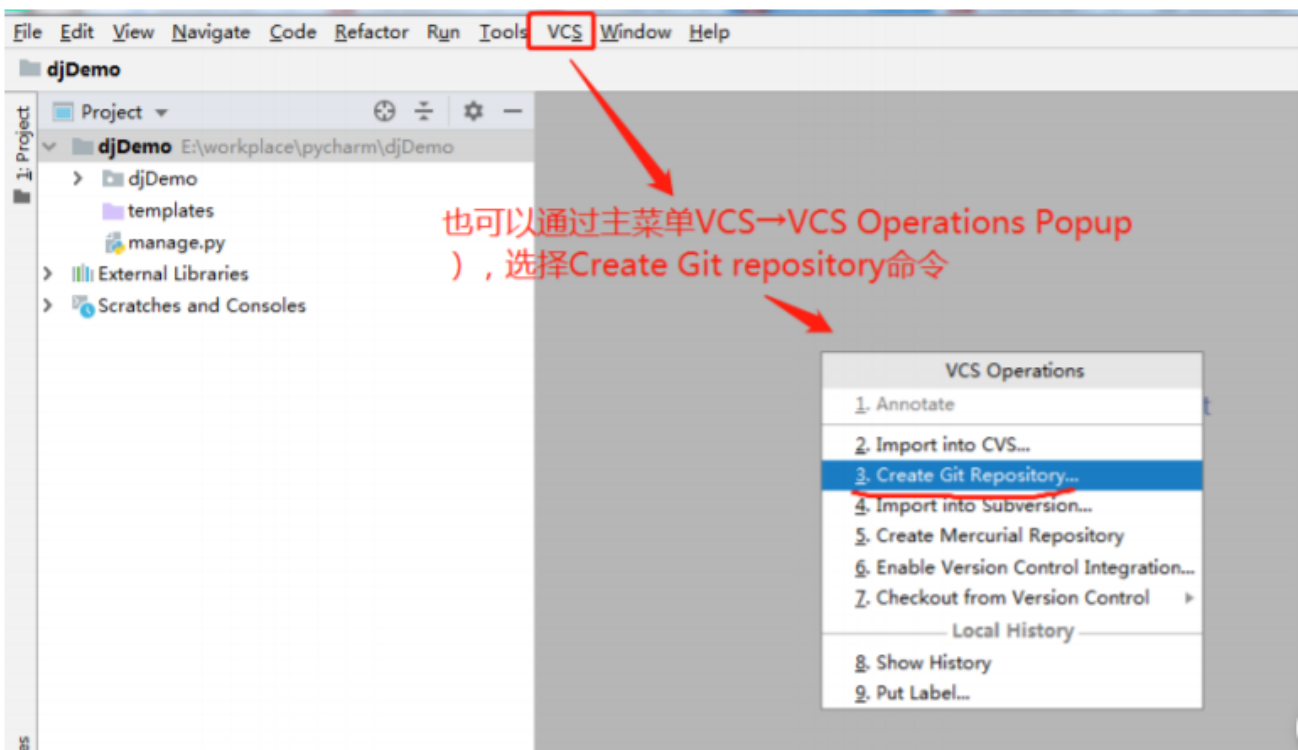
File Edit View Navigate Code Refactor Run Tools VCS Window Help

djDemo

1: Project

Project

djDemo E:\workplace\pycharm\djDemo

djDemo

templates

manage.py

External Libraries

Scratches and Consoles

也可以通过主菜单VCS→VCS Operations Popup），选择Create Git repository命令

VCS Operations

1. Annotate

2. Import into CVS...

3. Create Git Repository...

4. Import into Subversion...

5. Create Mercurial Repository

6. Enable Version Control Integration...

7. Checkout from Version Control

Local History

8. Show History

9. Put Label...